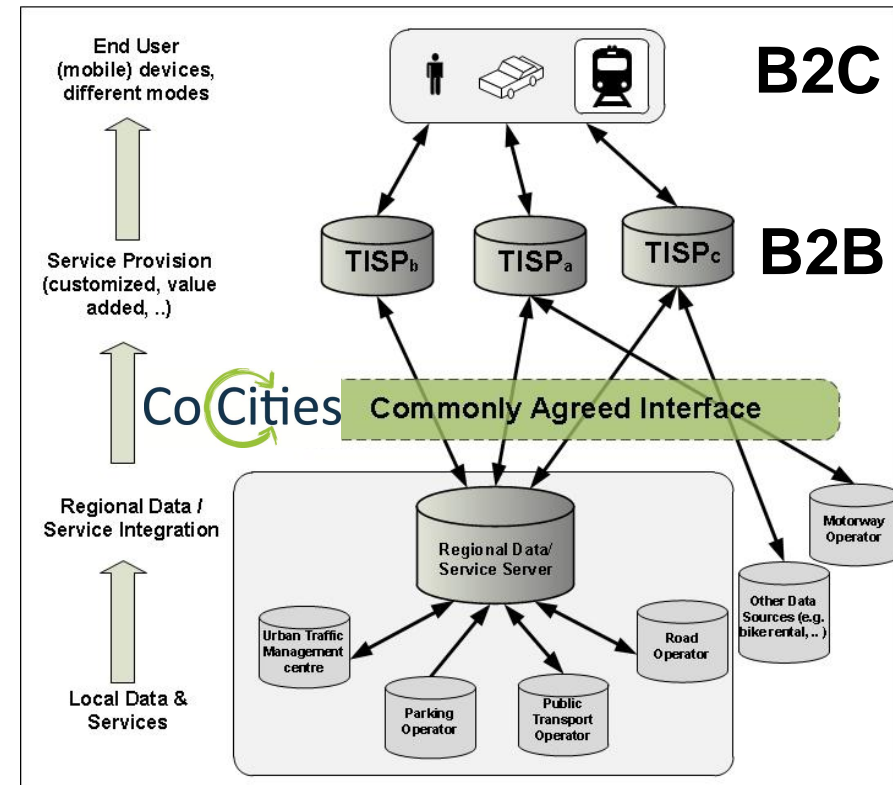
End User (mobile) devices, different modes

B2C

Service Provision (customized, value added, ..)

$TISP_b$

$TISP_a$

$TISP_c$

B2B

CoCities

Commonly Agreed Interface

Regional Data / Service Integration

Regional Data/ Service Server

Motorway Operator

Other Data Sources (e.g. bike rental, .. )

Urban Traffic Management centre

Road Operator

Parking Operator

Public Transport Operator

Local Data & Services